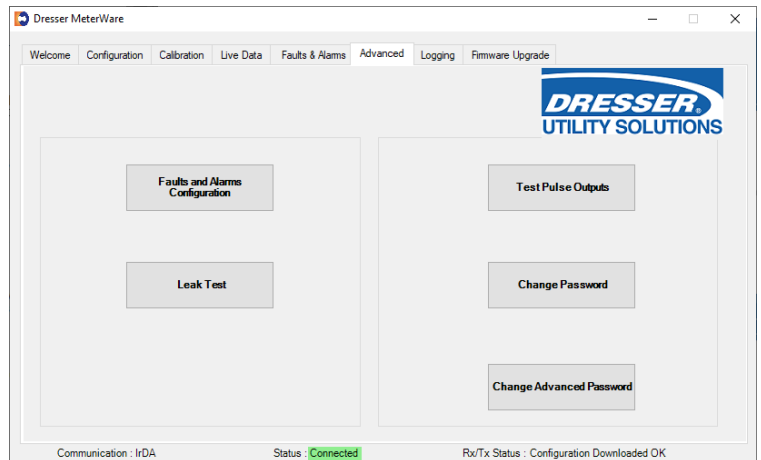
Dresser MeterWare

Welcome | Configuration | Calibration | Live Data | Faults & Alarms | Advanced | Logging | Firmware Upgrade

DRESSER®
UTILITY SOLUTIONS

Faults and Alarms Configuration

Leak Test

Test Pulse Outputs

Change Password

Change Advanced Password

Communication : IrDA
Status : Connected
Rx/Tx Status : Configuration Downloaded OK